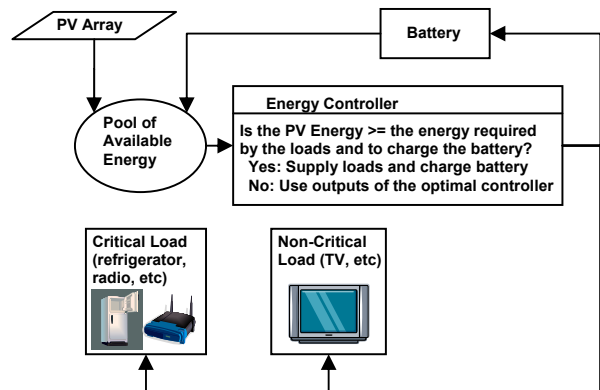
PV Array

Battery

Pool of Available Energy

Energy Controller

Is the PV Energy >= the energy required by the loads and to charge the battery?
Yes: Supply loads and charge battery
No: Use outputs of the optimal controller

Critical Load (refrigerator, radio, etc)

Non-Critical Load (TV, etc)